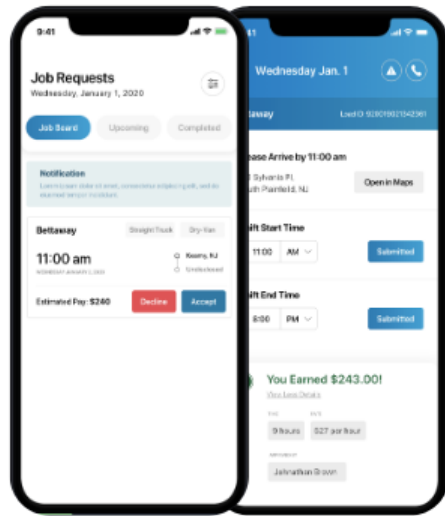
9:41

Job Requests
Wednesday, January 1, 2020

Job Board
Upcoming
Completed

Notification
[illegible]

Bettaway
Straight Truck
Dry Van

11:00 am
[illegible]
Kearny, NJ
Undisclosed

Estimated Pay: $240
Decline
Accept

Wednesday Jan. 1

ttaway
Load ID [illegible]

ease Arrive by 11:00 am
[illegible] Sylvania Pl.
uth Plainfield, NJ
Open in Maps

ift Start Time
11:00
AM
Submitted

ift End Time
8:00
PM
Submitted

You Earned $243.00!
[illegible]

9 hours
$27 per hour

Johnathon Brown